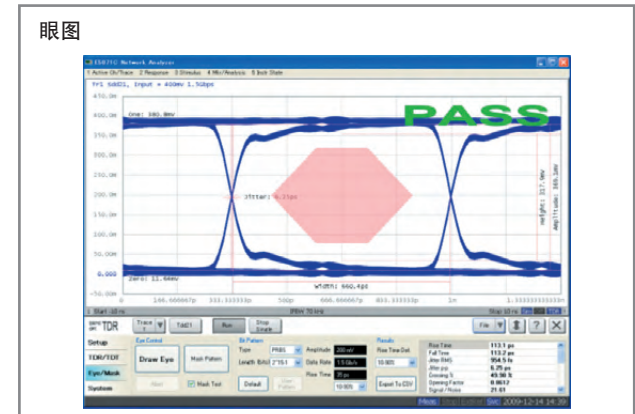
眼图

E5071C Network Analyzer

1 Active Ch/Trace 2 Response 3 Stimulus 4 Mkr/Analysis 5 Inch State

Tr1 Sdd21, Input = 400mV 1.5Gbps

PASS

450.0m
400.0m
350.0m
300.0m
250.0m
200.0m
150.0m
100.0m
50.00m
0.000
-50.00m

One: 380.9mV

Jitter: 6.25ps

Height: 357.9mV

Amplitude: 369.1mV

Zero: 11.66mV

Width: 660.4ps

0 166.666667p 333.333333p 500p 666.666667p 833.33333p 1n 1.33333333333n

1 Start 10 MHz IFBW 70 kHz Stop 10 GHz

TDR

Trace 1 Tdd21 Run Stop Single File ? X

Setup Eye Control Bit Pattern Results

TDR/TDT Draw Eye Mask Pattern Type PRBS Length (bits) 2^7-1 Amplitude 200 mV Data Rate 1.5 Gb/s Rise Time 35 ps 10-90% Rise Time Def. 10-90% Export To CSV

Eye/Mask Mask Test Default

System

| Rise Time | 113.1 ps |
|---|---|
| Fall Time | 113.2 ps |
| Jitter (RMS) | 954.5 fs |
| Jitter pp | 6.25 ps |
| Crossing % | 49.98 % |
| Opening Factor | 0.8612 |
| Signal / Noise | 21.61 |

Meas 2009-12-14 14:39